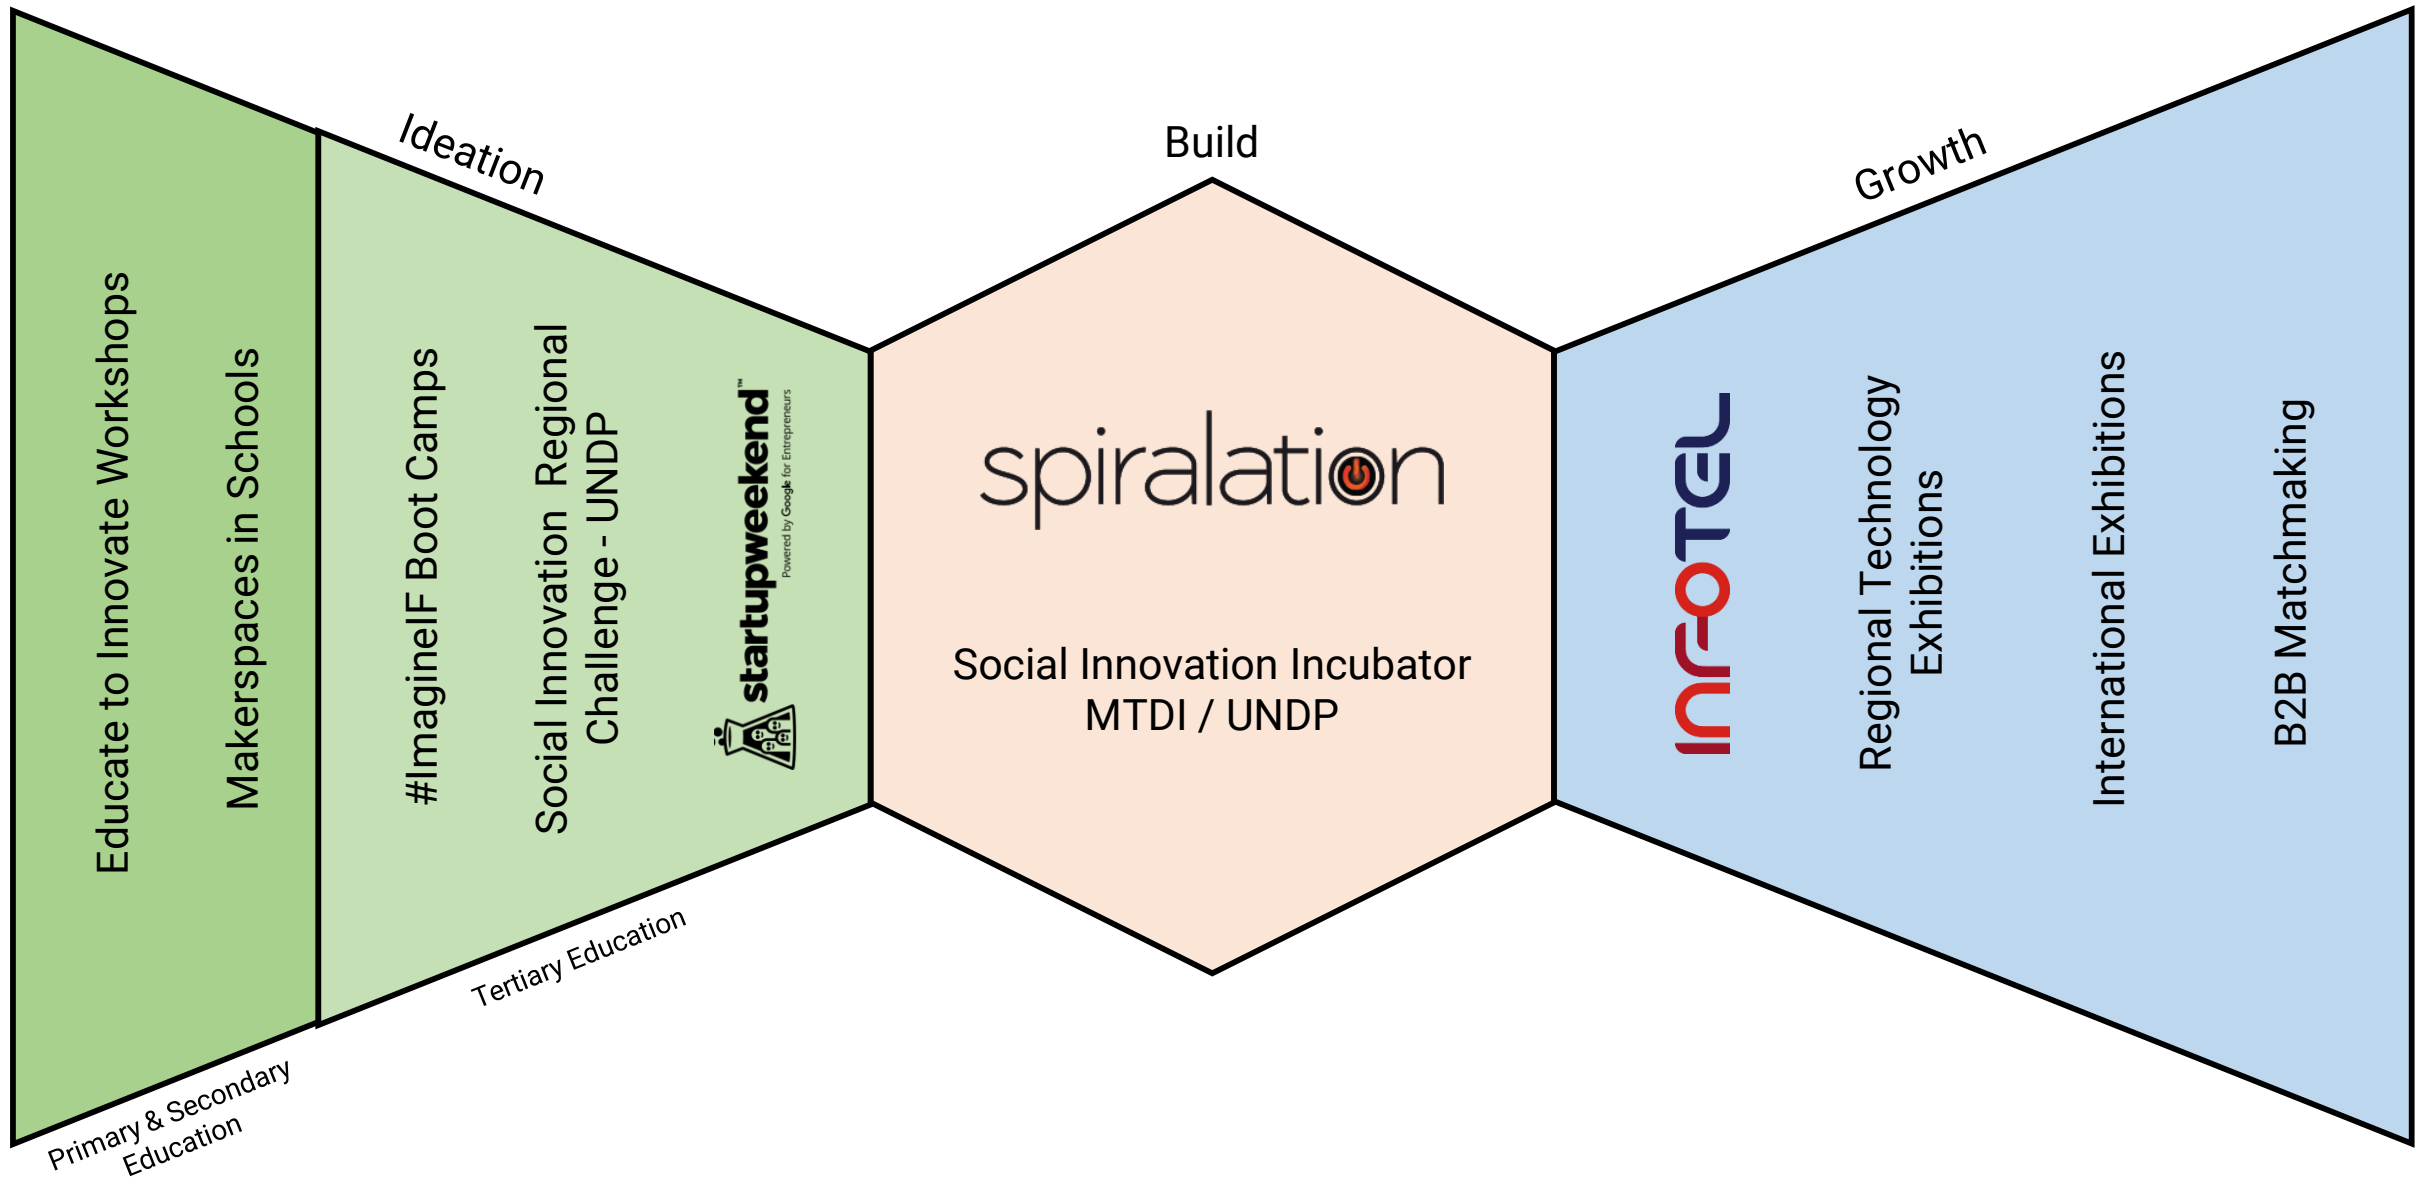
Ideation

Build

Growth

Educate to Innovate Workshops

Makerspaces in Schools

#ImagineIF Boot Camps

Social Innovation Regional Challenge - UNDP

startupweekend™ Powered by Google for Entrepreneurs

spiralation

Social Innovation Incubator MTDI / UNDP

INFOTEL

Regional Technology Exhibitions

International Exhibitions

B2B Matchmaking

Tertiary Education

Primary & Secondary Education